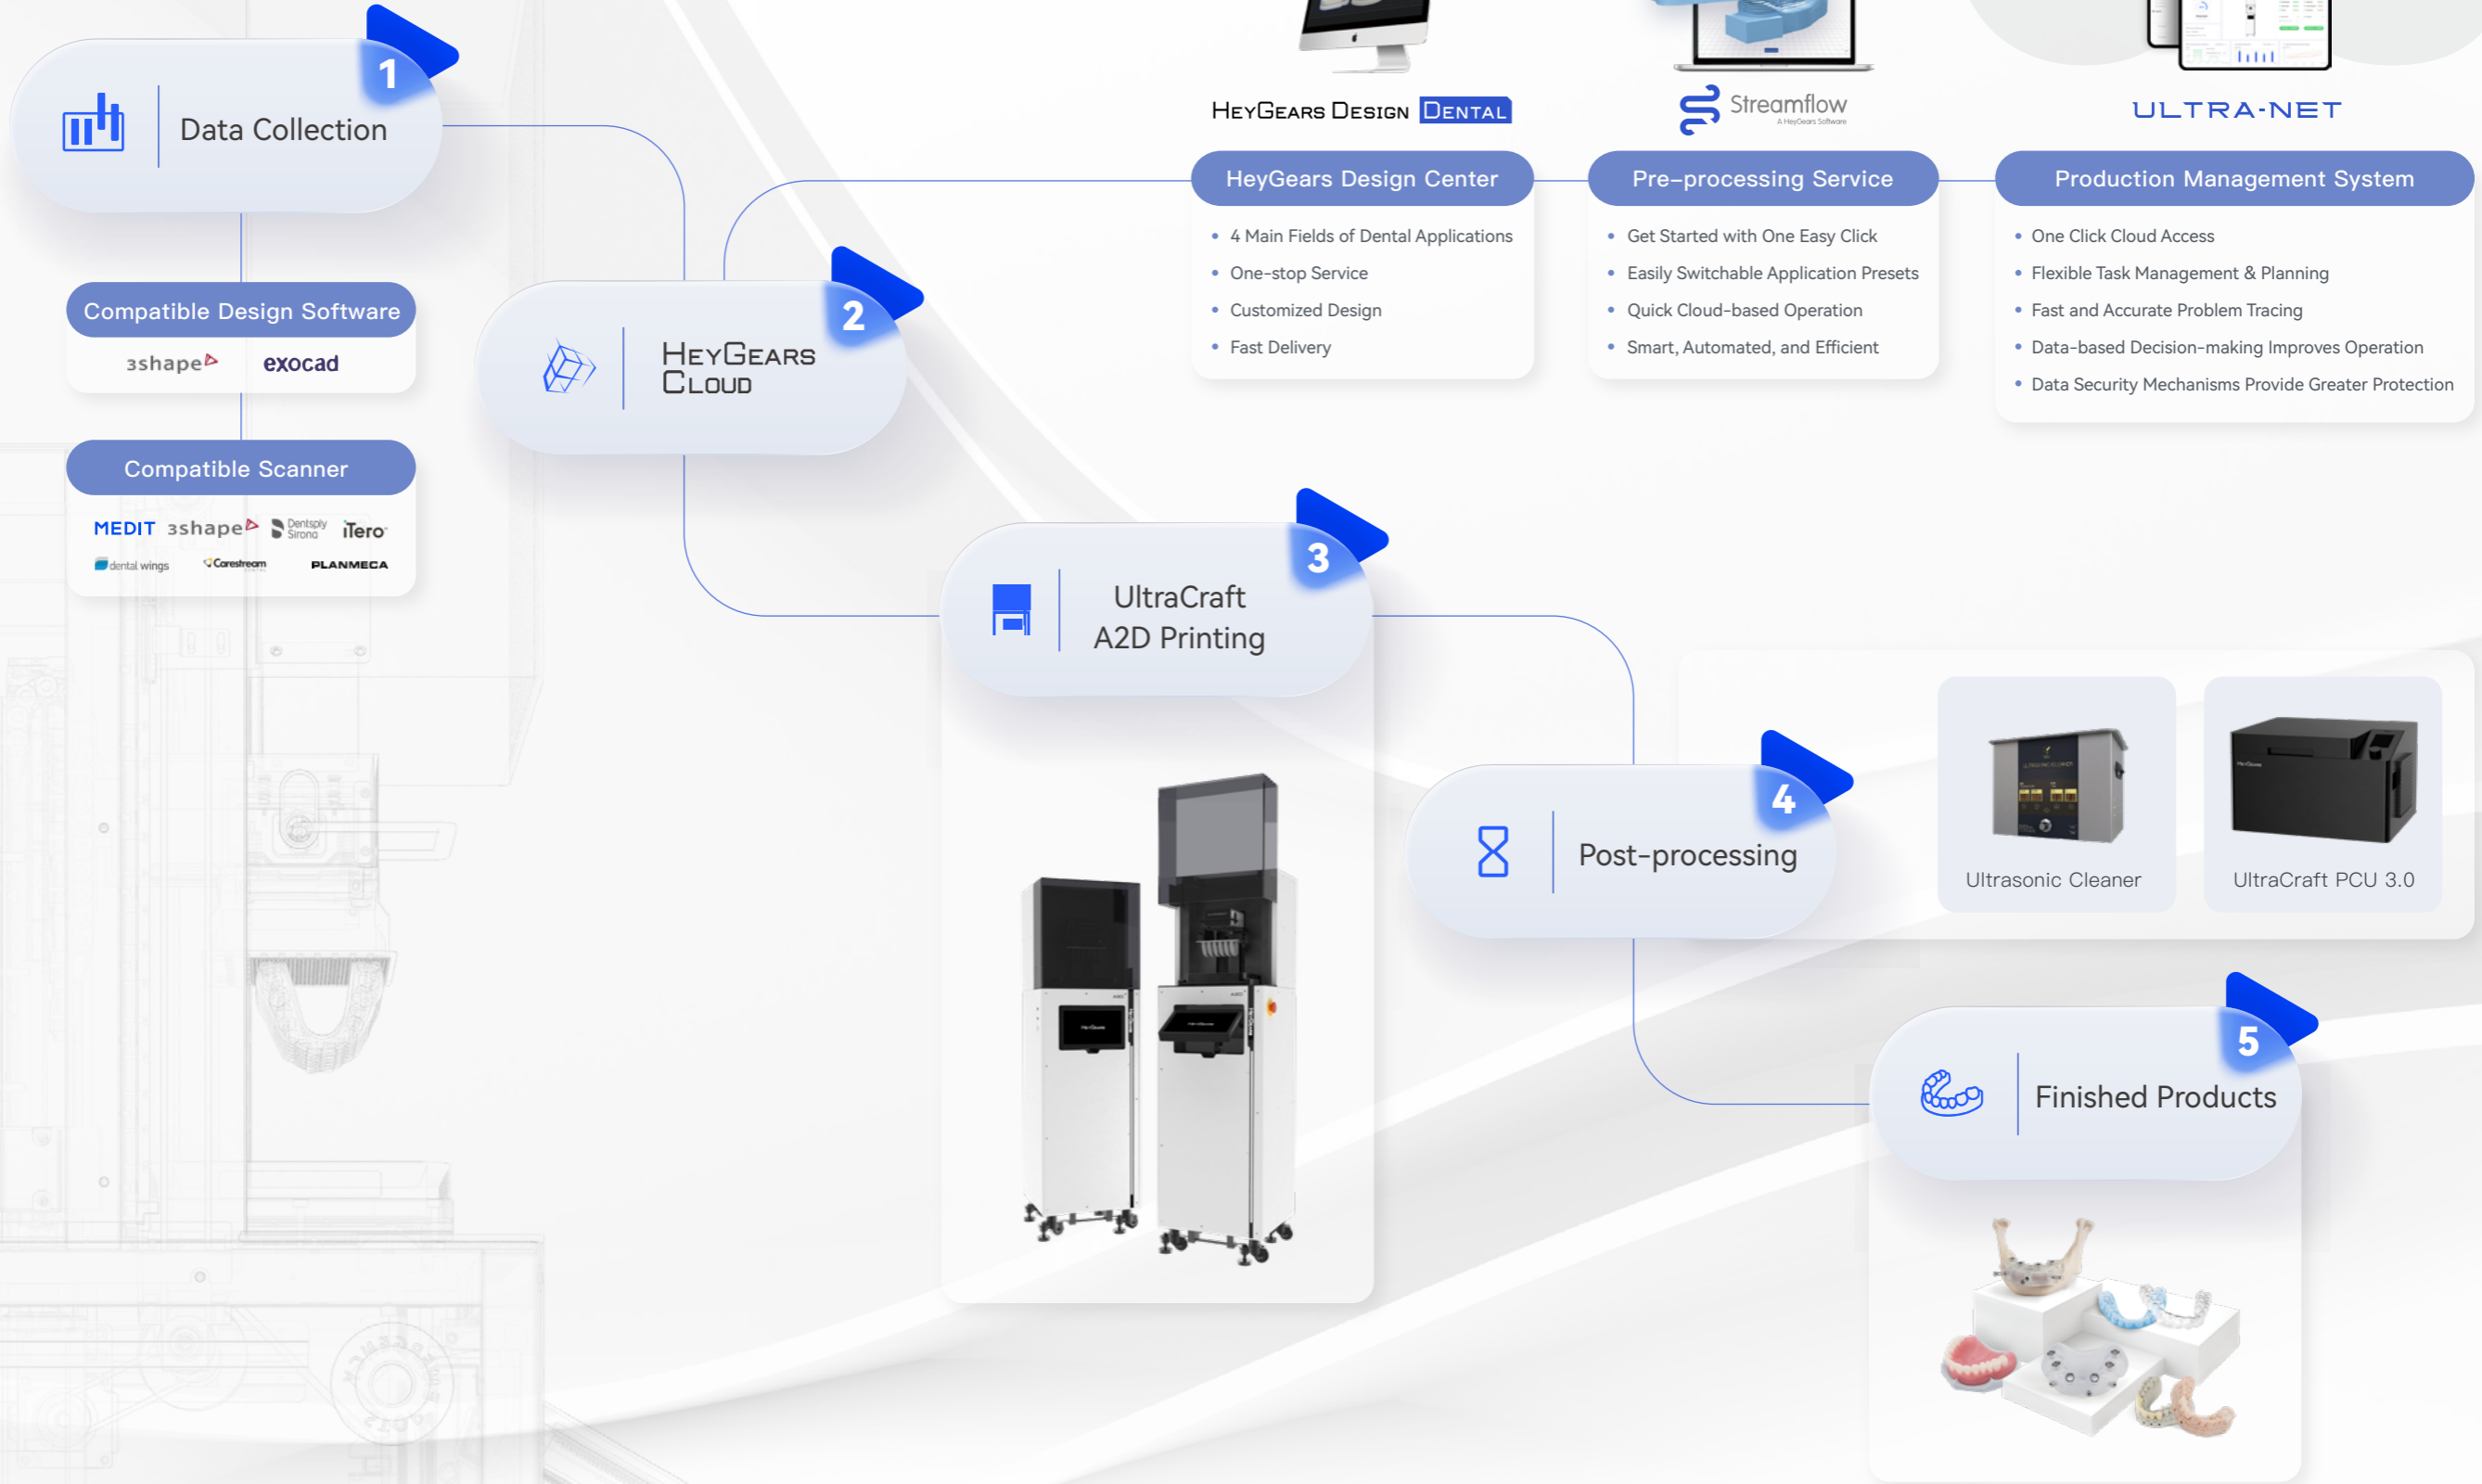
1

Data Collection

Compatible Design Software

3shape exocad

Compatible Scanner

MEDIT 3shape Dentsply Sirona iTero

dental wings Carestream PLANMECA

2

HeyGears Cloud

HeyGears Design Dental

Streamflow

A HeyGears Software

ULTRA-NET

HeyGears Design Center

- 4 Main Fields of Dental Applications
- One-stop Service
- Customized Design
- Fast Delivery

Pre-processing Service

- Get Started with One Easy Click
- Easily Switchable Application Presets
- Quick Cloud-based Operation
- Smart, Automated, and Efficient

Production Management System

- One Click Cloud Access
- Flexible Task Management & Planning
- Fast and Accurate Problem Tracing
- Data-based Decision-making Improves Operation
- Data Security Mechanisms Provide Greater Protection

3

UltraCraft A2D Printing

4

Post-processing

Ultrasonic Cleaner

UltraCraft PCU 3.0

5

Finished Products